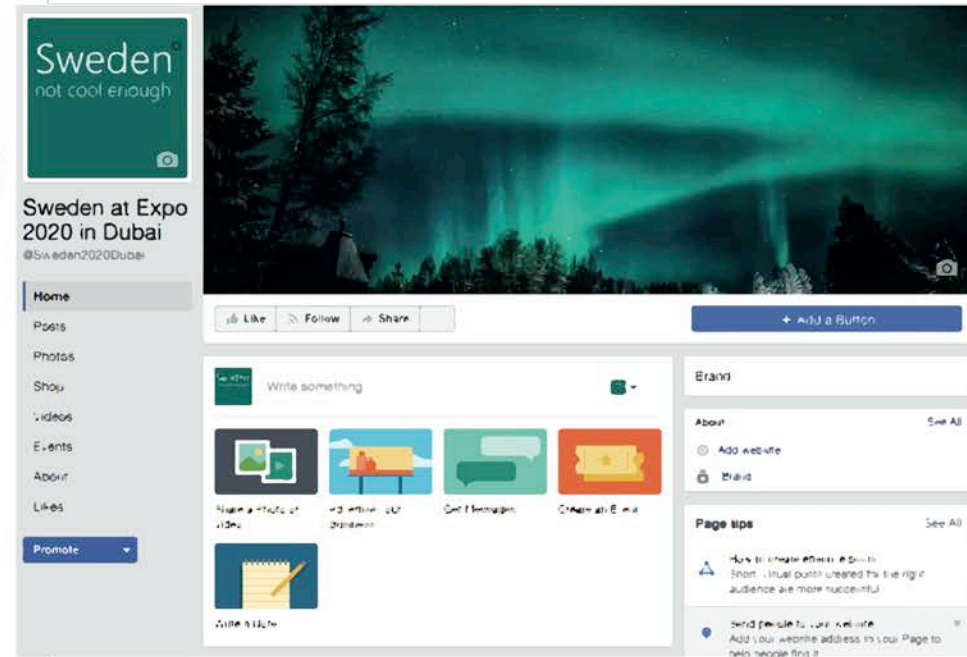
Sweden
not cool enough

Sweden at Expo 2020 in Dubai
@Sweden2020Dubai

Home
Posts
Photos
Shop
Videos
Events
About
Likes

Promote

Like
Follow
Share

+ Add a Button

Write something

Share a Photo or Video
Advertise your Business
Get Messages
Create an Event
Write a Note

Brand

About
See All
Add website
Brand

Page tips
See All
How to create effective posts
Short, visual posts created for the right audience are more successful

Send people to your website
Add your website address to your Page to help people find it